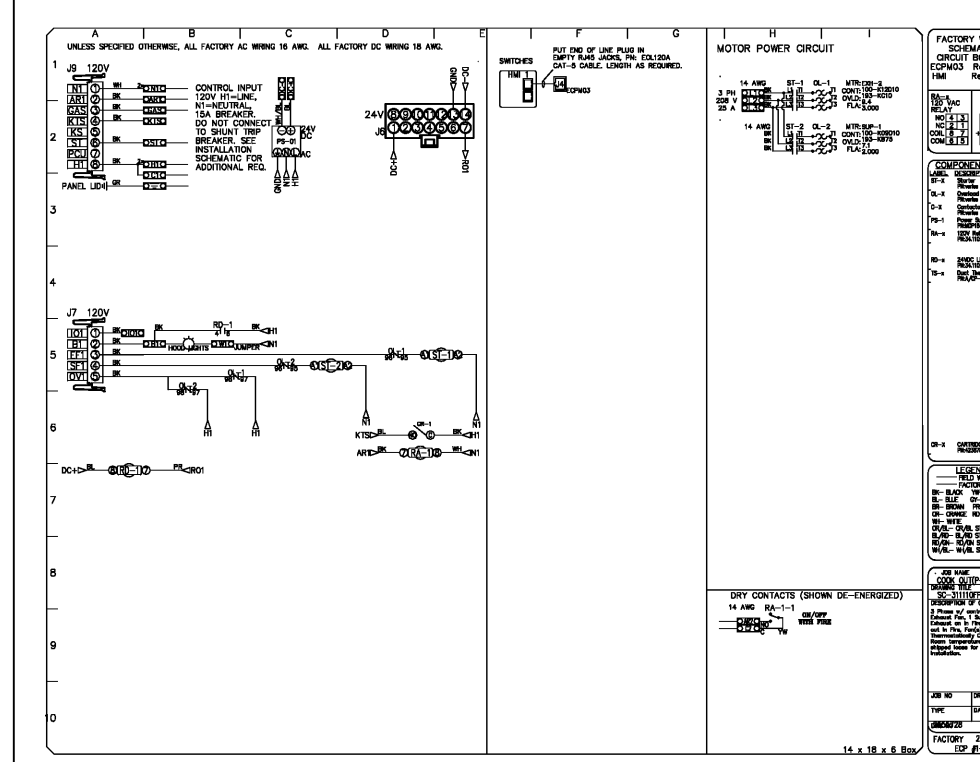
A B C D E F G H I

UNLESS SPECIFIED OTHERWISE, ALL FACTORY AC WIRING 16 AWG. ALL FACTORY DC WIRING 18 AWG.

1 J9 120V

N1 ① WH
AR1 ② BK
GAS ③ BK
KTS ④ BK
KS ⑤
ST ⑥ BK
PC1 ⑦
H1 ⑧ BK
PANEL LID4 GR

2

3

CONTROL INPUT 120V H1=LINE, N1=NEUTRAL, 15A BREAKER. DO NOT CONNECT TO SHUNT TRIP BREAKER. SEE INSTALLATION SCHEMATIC FOR ADDITIONAL REQ.

PS-01
24V DC
AC
GND
N
H

24V
J6
8 9 10 11 12 13 14
1 2 3 4 5 6 7
DC-
GND
DC+
RO1

SWITCHES
HMI 1
PUT END OF LINE PLUG IN EMPTY RJ45 JACKS, PN: EOL120A CAT-5 CABLE, LENGTH AS REQUIRED.
J4
ECPM03

MOTOR POWER CIRCUIT

3 PH 208 V 25 A
14 AWG
ST-1 OL-1
MTR: EXH-2
CONT: 100-K12D10
OVLD: 193-KC10
FLA: 8.4
FLA: 3.000

14 AWG BK BK BK
ST-2 OL-2
MTR: SUP-1
CONT: 100-K09D10
OVLD: 193-KB70
FLA: 7.1
FLA: 2.000

4

J7 120V
IO1 ① BK
B1 ② BK
FF1 ③ BK
SF1 ④ BK
OV1 ⑤ BK

5
RD-1
BK H1
HOOD LIGHTS
JUMPER N1
OL-2
OL-1
ST-2
ST-1
OL-2
OL-1

6
H1 H1
N1 N1
KTS BL CR-1 BK H1
AR1 BK RA-1 WH N1

DC+ BL RD-1 PR RO1

7

8

9

10

DRY CONTACTS (SHOWN DE-ENERGIZED)
14 AWG RA-1-1
NO
C
ON/OFF WITH FIRE
YW

14 x 18 x 6 Box

FACTORY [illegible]
SCHEMA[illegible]
CIRCUIT B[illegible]
ECPM03 R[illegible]
HMI Re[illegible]

RA-x
120 VAC
RELAY
NO 4 3
NC 2 1
COIL 6 7
COM 8 5

COMPONEN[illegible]
LABEL DESCRIP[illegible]
ST-X Starter
OL-X Overload
C-X Contactor
PS-1 Power S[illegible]
RA-x 120V Re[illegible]
RD-x 24VDC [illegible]
TS-x Duct Th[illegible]
CR-X CARTRID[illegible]

LEGEN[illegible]
FIELD W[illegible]
FACTOR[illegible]
BK- BLACK YW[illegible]
BL- BLUE GY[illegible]
BR- BROWN PR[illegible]
OR- ORANGE RD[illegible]
WH- WHITE
OR/BL- OR/BL S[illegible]
BL/RD- BL/RD S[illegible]
RD/GN- RD/GN S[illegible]
WH/BL- WH/BL S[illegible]

JOB NAME
COOK OUT(P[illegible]
DRAWING TITLE
SC-311110FF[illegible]
DESCRIPTION OF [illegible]
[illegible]

JOB NO DR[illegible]
TYPE GA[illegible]
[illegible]
FACTORY 2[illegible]
ECP #1-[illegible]